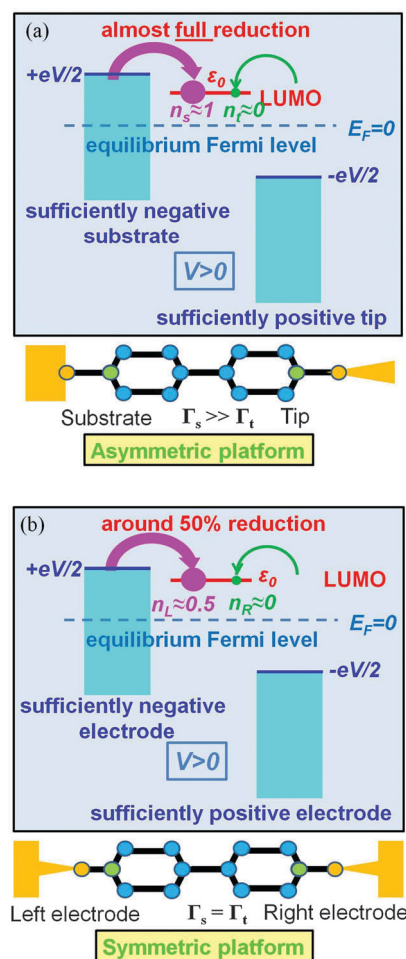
(a)

almost full reduction

+eV/2

$\varepsilon_0$

$n_s\approx1$ $n_t\approx0$ LUMO

$E_F=0$

equilibrium Fermi level

-eV/2

sufficiently negative substrate

V>0

sufficiently positive tip

Substrate $\Gamma_s >> \Gamma_t$ Tip

Asymmetric platform

(b)

around 50% reduction

+eV/2

$\varepsilon_0$ LUMO

$n_L\approx0.5$ $n_R\approx0$

$E_F=0$

equilibrium Fermi level

-eV/2

sufficiently negative electrode

V>0

sufficiently positive electrode

Left electrode $\Gamma_s = \Gamma_t$ Right electrode

Symmetric platform